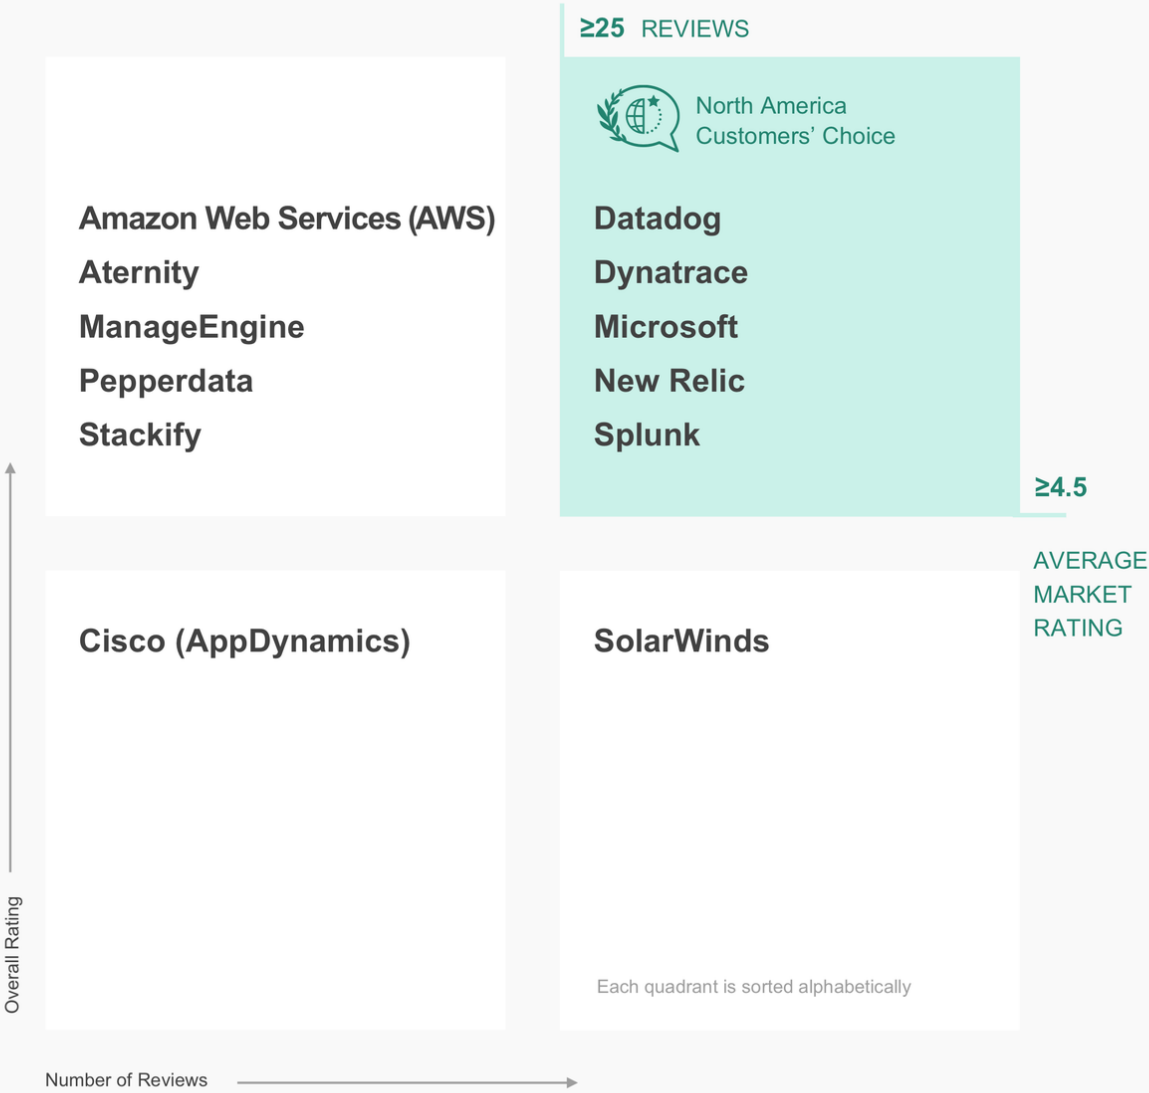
≥25 REVIEWS

North America Customers' Choice

Amazon Web Services (AWS)
Aternity
ManageEngine
Pepperdata
Stackify

Datadog
Dynatrace
Microsoft
New Relic
Splunk

≥4.5

AVERAGE MARKET RATING

Cisco (AppDynamics)

SolarWinds

Each quadrant is sorted alphabetically

Overall Rating

Number of Reviews